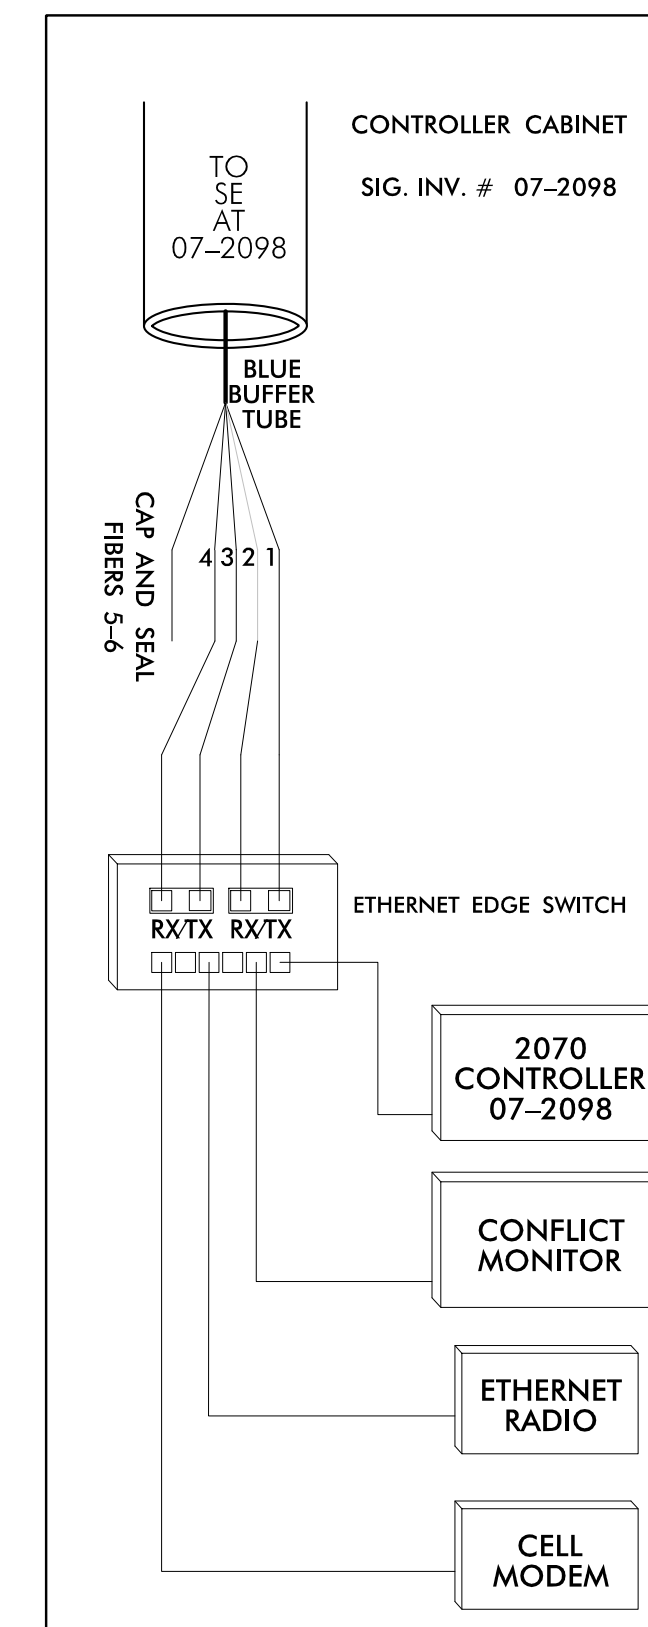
CONTROLLER CABINET

SIG. INV. # 07–2098

TO SE AT 07–2098

BLUE BUFFER TUBE

CAP AND SEAL FIBERS 5–6

4 3 2 1

RX/TX RX/TX

ETHERNET EDGE SWITCH

2070 CONTROLLER 07–2098

CONFLICT MONITOR

ETHERNET RADIO

CELL MODEM